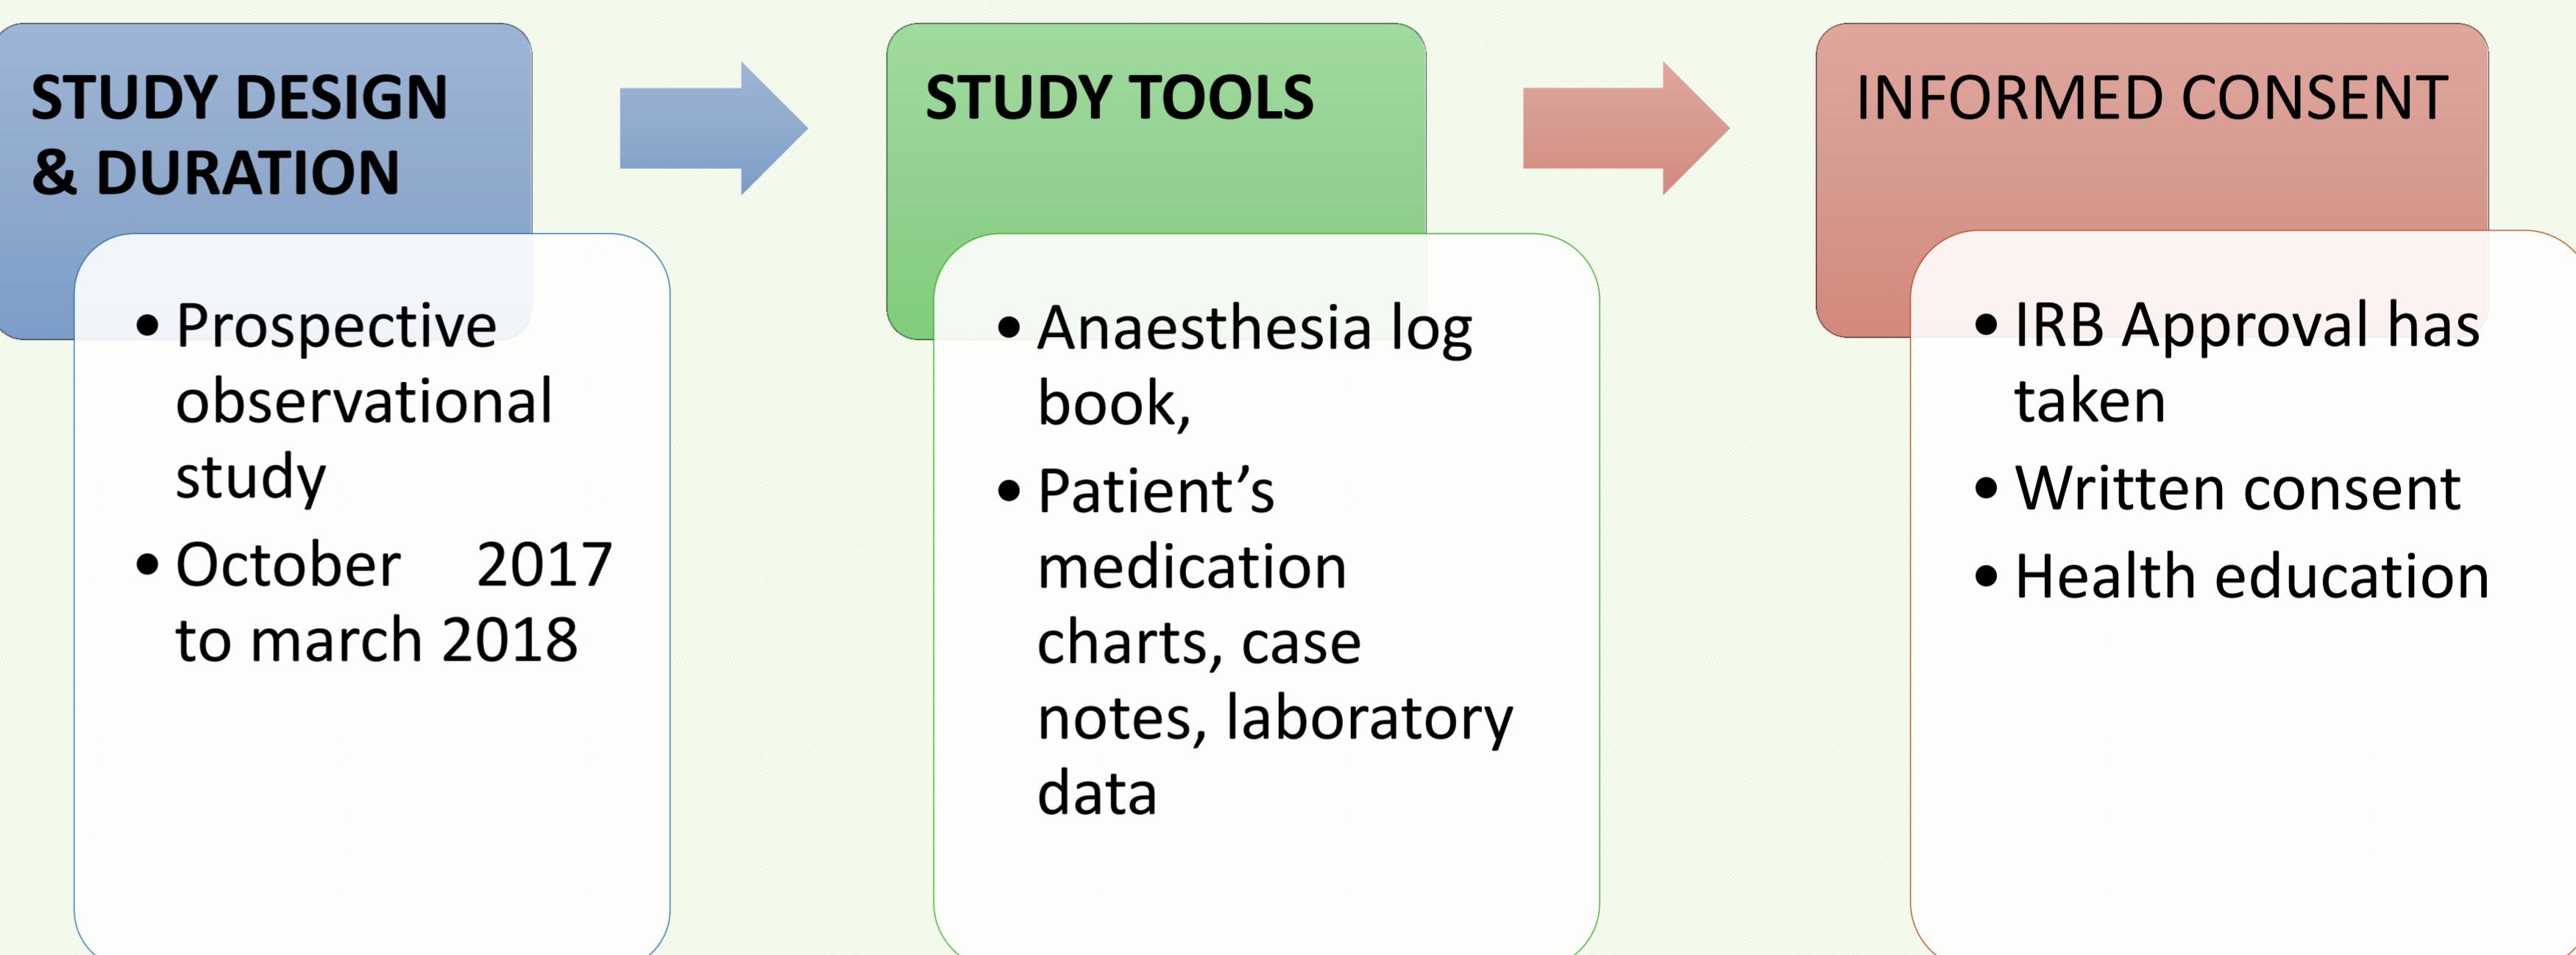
STUDY DESIGN & DURATION

• Prospective observational study
• October 2017 to march 2018

STUDY TOOLS

• Anaesthesia log book,
• Patient’s medication charts, case notes, laboratory data

INFORMED CONSENT

• IRB Approval has taken
• Written consent
• Health education